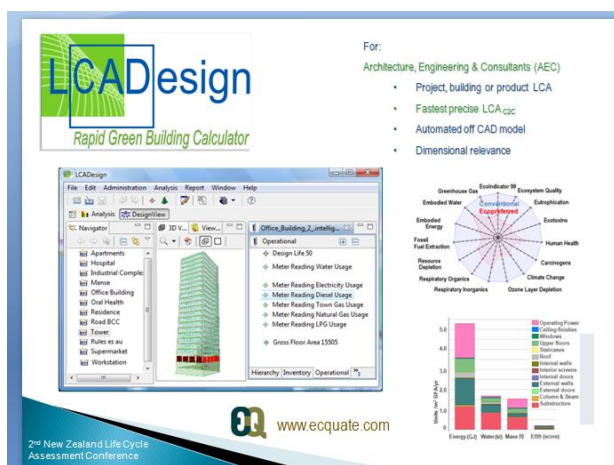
LCADesign
Rapid Green Building Calculator

For:
Architecture, Engineering & Consultants (AEC)
• Project, building or product LCA
• Fastest precise LCA $_{C2C}$
• Automated off CAD model
• Dimensional relevance

LCADesign
File Edit Administration Analysis Report Window Help
Analysis DesignView
Navigator
Apartments
Hospital
Industrial Complex
Manse
Office Building
Oral Health
Residence
Road BCC
Tower
Rules es au
Supermarket
Workstation
3D V...
View...
Office_Building_2_intellig...
Operational
Design Life 50
Meter Reading Water Usage
Meter Reading Electricity Usage
Meter Reading Diesel Usage
Meter Reading Town Gas Usage
Meter Reading Natural Gas Usage
Meter Reading LPG Usage
Gross Floor Area 15505
Hierarchy Inventory Operational

Greenhouse Gas
EcoIndicator 99
Ecosystem Quality
Embodied Water
Conventional
Ecopreferred
Eutrophication
Embodied Energy
Ecotoxins
Fossil Fuel Extraction
Human Health
Resource Depletion
Carcinogens
Respiratory Organics
Climate Change
Respiratory Inorganics
Ozone Layer Depletion

5.0
4.0
3.0
2.0
1.0
0.0
Units / m² GFA/yr
Operating Power
Ceiling finishes
Windows
Upper floors
Staircases
Roof
Internal walls
Interior screens
Internal doors
External walls
External doors
Column & Beam
Substructure
Energy (GJ)
Water(kl)
Mass (t)
EI99 (score)

www.ecquate.com

2nd New Zealand Life Cycle Assessment Conference